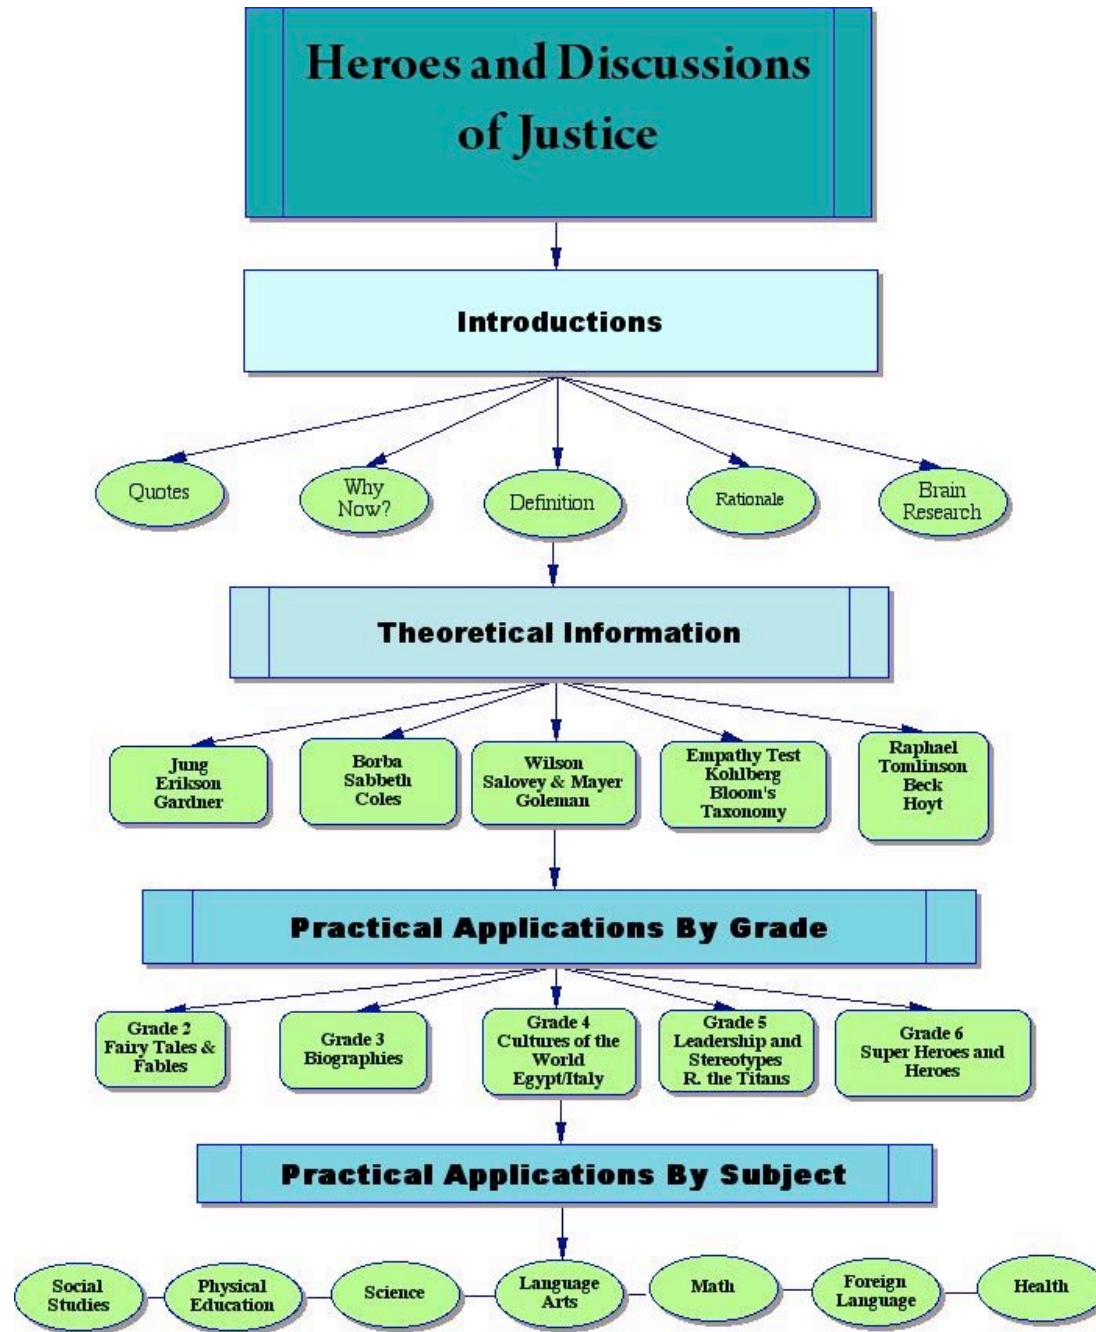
Heroes and Discussions of Justice

Introductions

Quotes

Why Now?

Definition

Rationale

Brain Research

Theoretical Information

Jung
Erikson
Gardner

Borba
Sabbeth
Coles

Wilson
Salovey & Mayer
Goleman

Empathy Test
Kohlberg
Bloom's
Taxonomy

Raphael
Tomlinson
Beck
Hoyt

Practical Applications By Grade

Grade 2
Fairy Tales & Fables

Grade 3
Biographies

Grade 4
Cultures of the World
Egypt/Italy

Grade 5
Leadership and Stereotypes
R. the Titans

Grade 6
Super Heroes and Heroes

Practical Applications By Subject

Social Studies

Physical Education

Science

Language Arts

Math

Foreign Language

Health